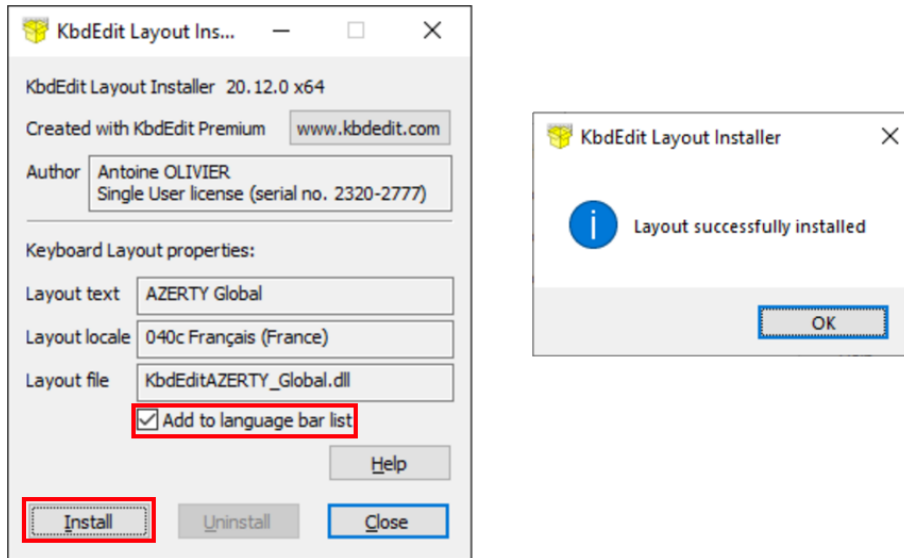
KbdEdit Layout Ins...

KbdEdit Layout Installer 20.12.0 x64

Created with KbdEdit Premium www.kbdedit.com

Author Antoine OLIVIER
Single User license (serial no. 2320-2777)

Keyboard Layout properties:

Layout text AZERTY Global

Layout locale 040c Français (France)

Layout file KbdEditAZERTY_Global.dll

Add to language bar list

Help

Install Uninstall Close

KbdEdit Layout Installer

Layout successfully installed

OK